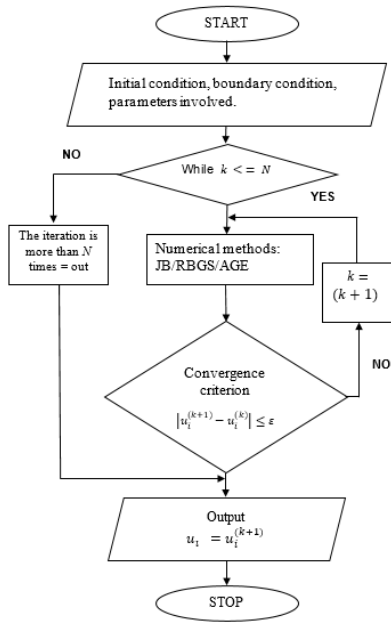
START

Initial condition, boundary condition, parameters involved.

NO

While $k <= N$

YES

The iteration is more than $N$ times = out

Numerical methods: JB/RBGS/AGE

$k = (k+1)$

Convergence criterion

$\left|u_i^{(k+1)} - u_i^{(k)}\right| \leq \varepsilon$

NO

Output

$u_i = u_i^{(k+1)}$

STOP